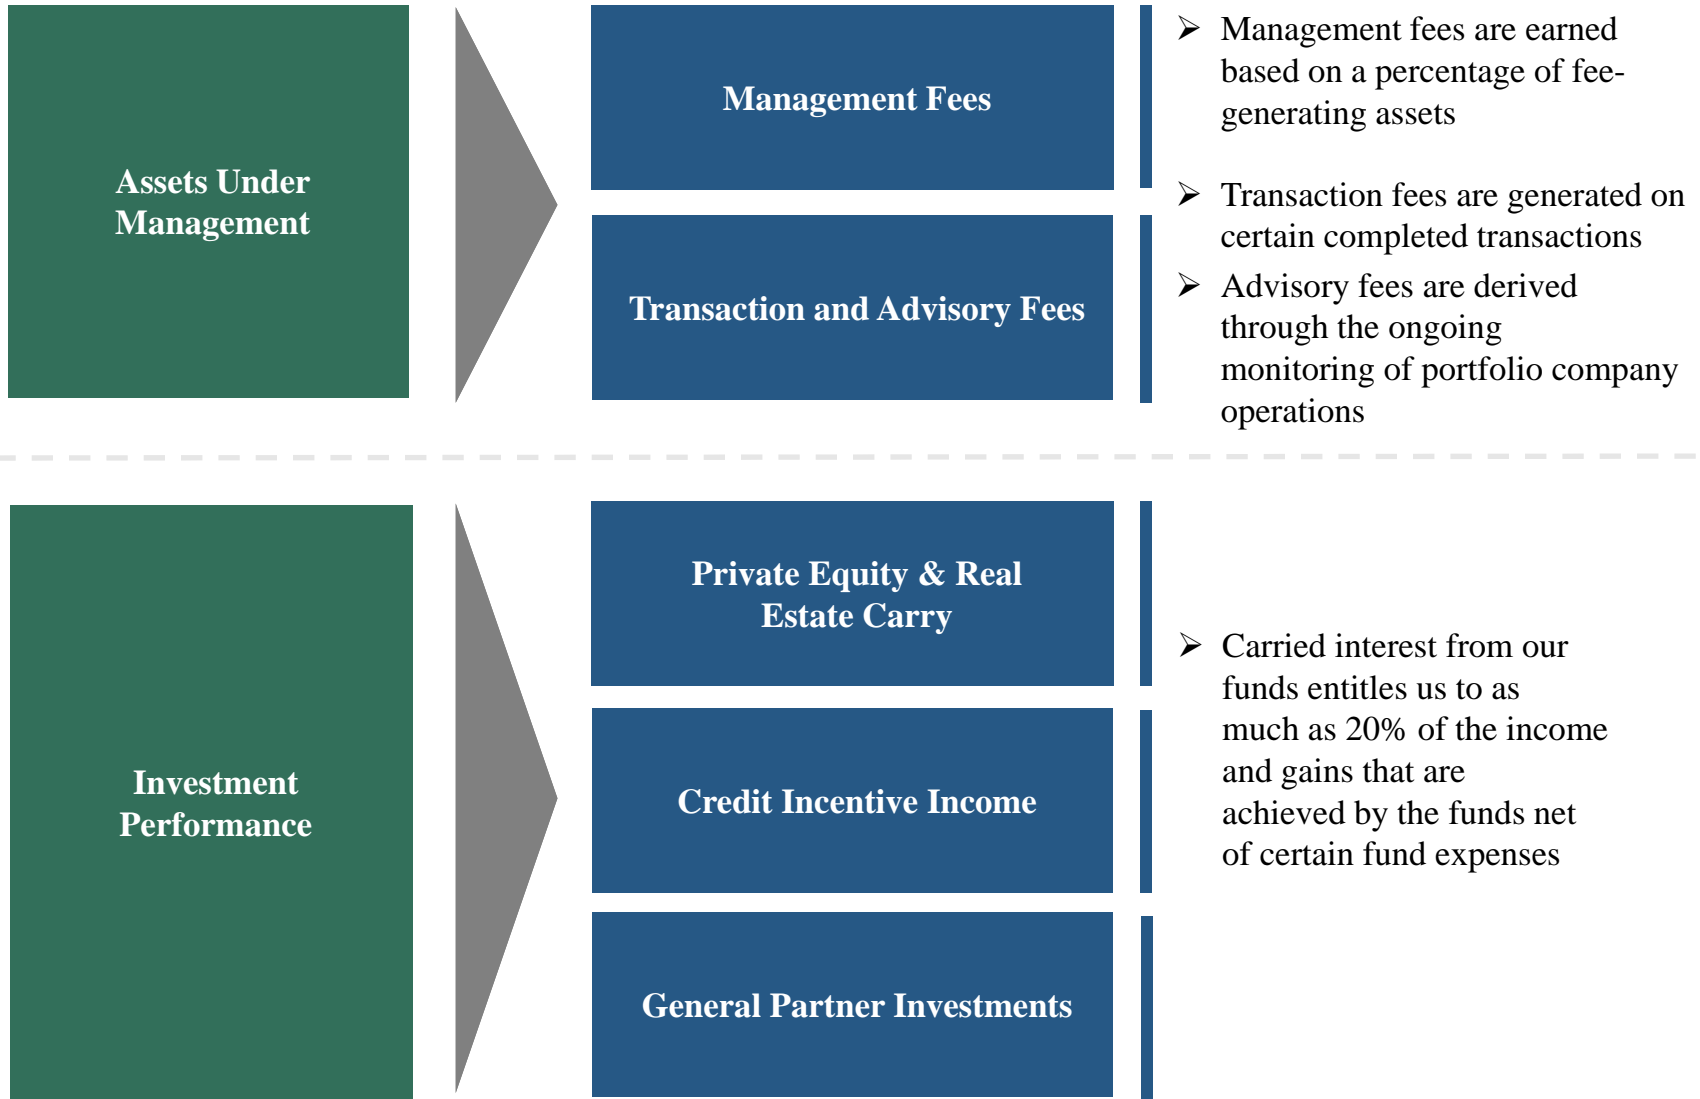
Assets Under Management

Management Fees

Transaction and Advisory Fees

➢ Management fees are earned based on a percentage of fee-generating assets

➢ Transaction fees are generated on certain completed transactions

➢ Advisory fees are derived through the ongoing monitoring of portfolio company operations

Investment Performance

Private Equity & Real Estate Carry

Credit Incentive Income

General Partner Investments

➢ Carried interest from our funds entitles us to as much as 20% of the income and gains that are achieved by the funds net of certain fund expenses